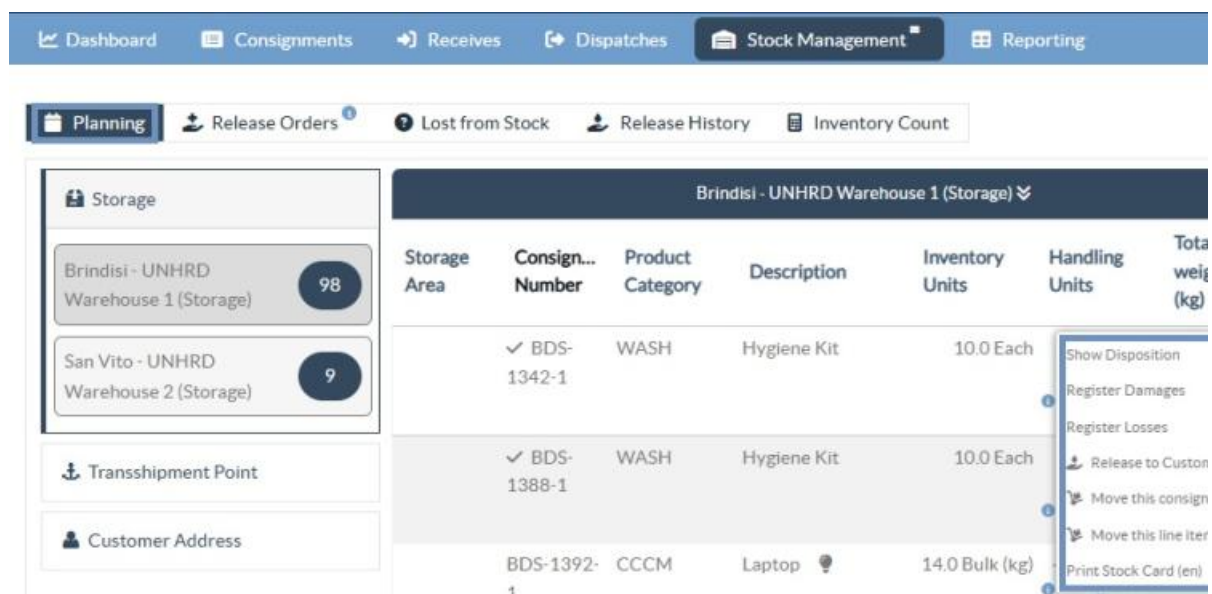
Dashboard Consignments Receives Dispatches Stock Management Reporting

Planning Release Orders Lost from Stock Release History Inventory Count

Storage

Brindisi - UNHRD Warehouse 1 (Storage) 98

San Vito - UNHRD Warehouse 2 (Storage) 9

Transshipment Point

Customer Address

Brindisi - UNHRD Warehouse 1 (Storage)

| Storage Area | Consign... Number | Product Category | Description | Inventory Units | Handling Units | Tota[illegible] weig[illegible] (kg) |
|---|---|---|---|---|---|---|
| | BDS-1342-1 | WASH | Hygiene Kit | 10.0 Each | | |
| | BDS-1388-1 | WASH | Hygiene Kit | 10.0 Each | | |
| | BDS-1392-1 | CCCM | Laptop | 14.0 Bulk (kg) | | |

Show Disposition
Register Damages
Register Losses
Release to Custo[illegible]
Move this consign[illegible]
Move this line ite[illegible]
Print Stock Card (en)